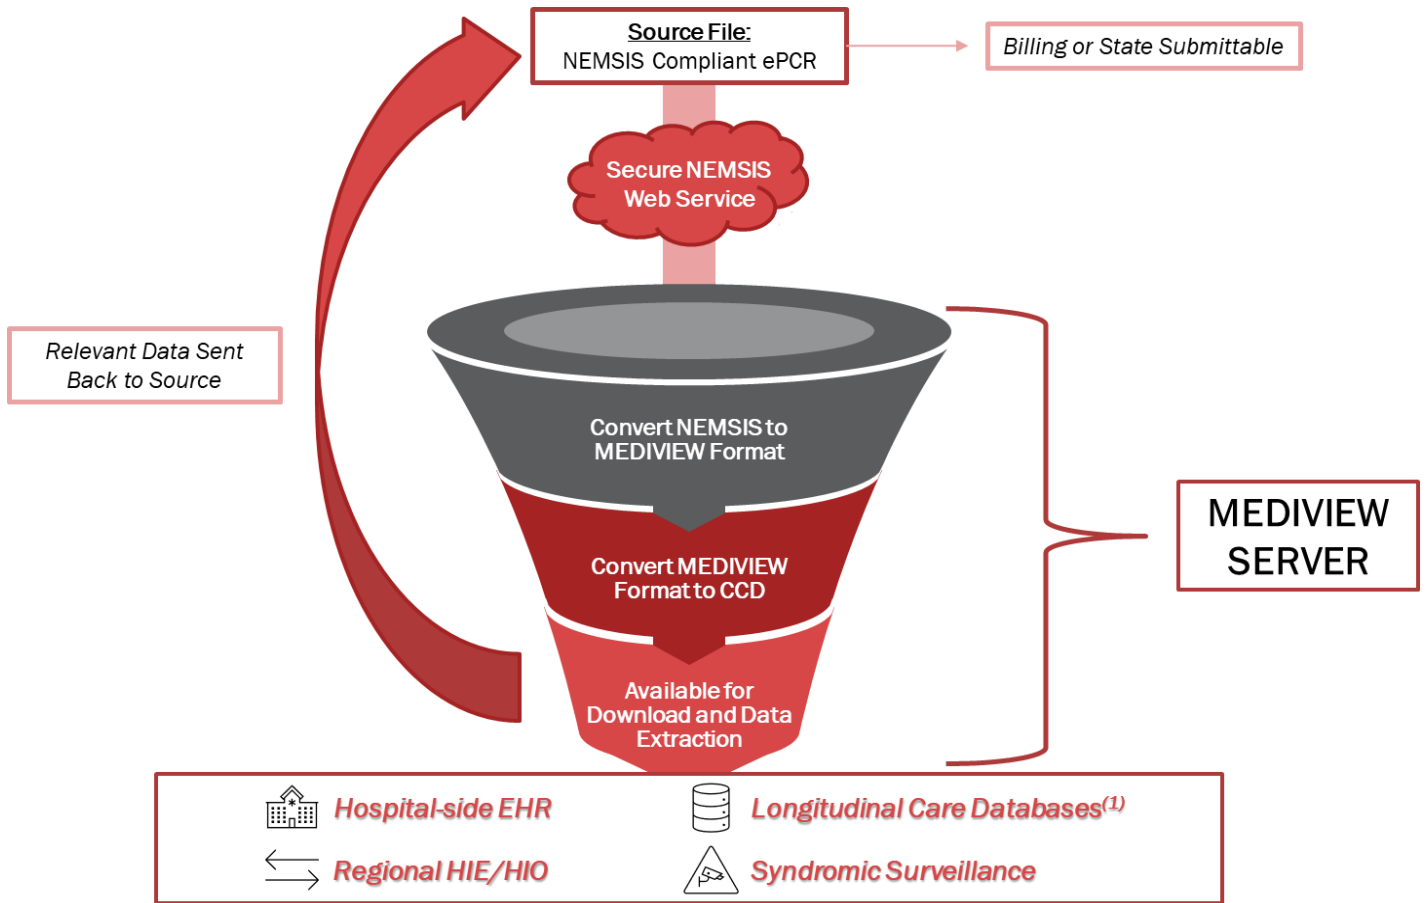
Source File:
NEMSIS Compliant ePCR

Billing or State Submittable

Secure NEMSIS Web Service

Relevant Data Sent Back to Source

Convert NEMSIS to MEDIVIEW Format

Convert MEDIVIEW Format to CCD

Available for Download and Data Extraction

MEDIVIEW SERVER

Hospital-side EHR

Longitudinal Care Databases$^{(1)}$

Regional HIE/HIO

Syndromic Surveillance